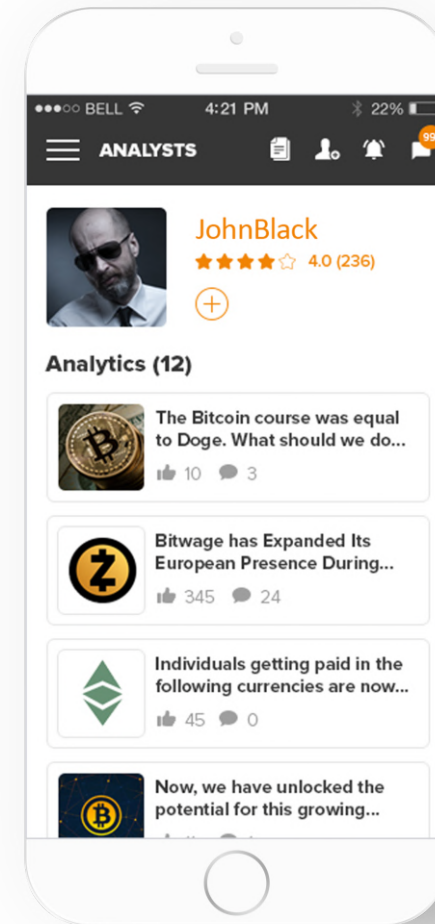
●●●○○ BELL 4:21 PM 22%

ANALYSTS 99

JohnBlack
4.0 (236)

Analytics (12)

The Bitcoin course was equal to Doge. What should we do...
10 3

Bitwage has Expanded Its European Presence During...
345 24

Individuals getting paid in the following currencies are now...
45 0

Now, we have unlocked the potential for this growing...
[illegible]